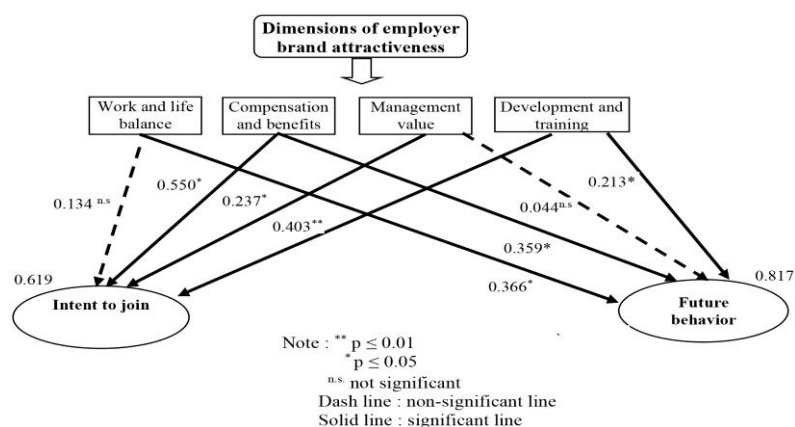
Dimensions of employer brand attractiveness

Work and life balance

Compensation and benefits

Management value

Development and training

$0.134^{n.s}$

$0.550^{*}$

$0.237^{*}$

$0.403^{**}$

$0.213^{*}$

$0.044^{n.s}$

$0.359^{*}$

$0.366^{*}$

0.619

Intent to join

0.817

Future behavior

Note : $^{**}$ p $\leq$ 0.01
$^{*}$p $\leq$ 0.05
$^{n.s.}$ not significant
Dash line : non-significant line
Solid line : significant line